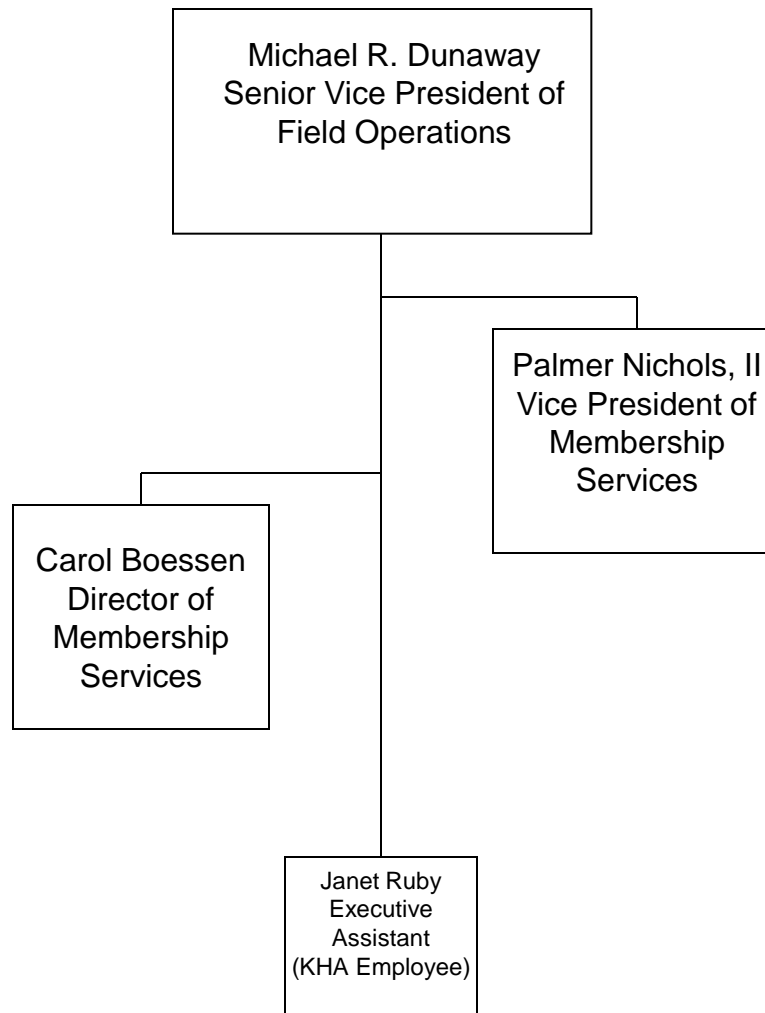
Michael R. Dunaway
Senior Vice President of Field Operations

Palmer Nichols, II
Vice President of Membership Services

Carol Boessen
Director of Membership Services

Janet Ruby
Executive Assistant
(KHA Employee)